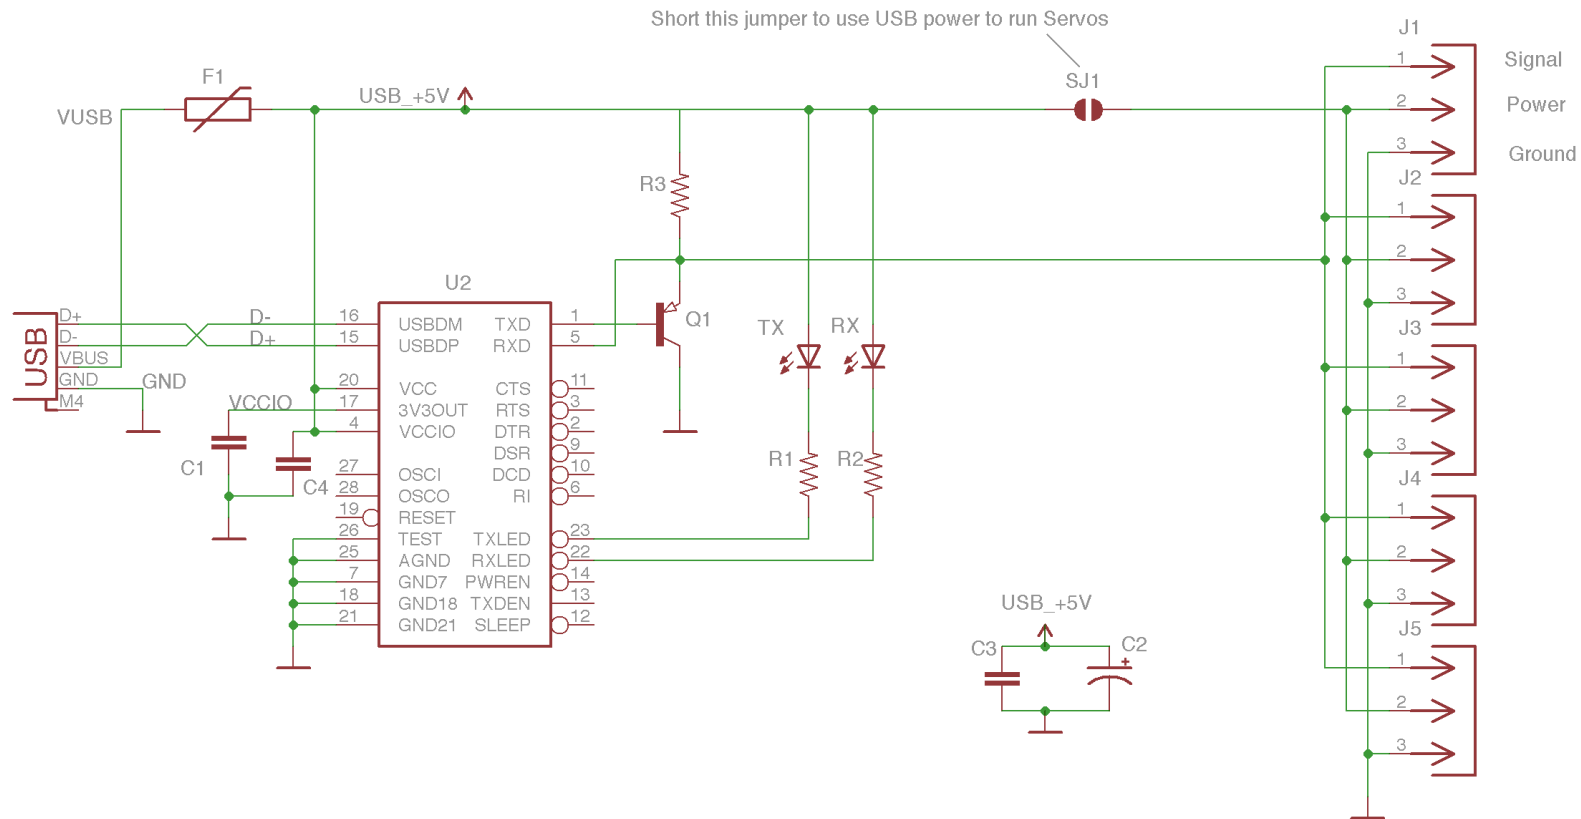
Short this jumper to use USB power to run Servos

J1
Signal
Power
Ground
SJ1
F1
USB_+5V
VUSB
R3
J2
U2
Q1
TX
RX
J3
USB
D+
D-
VBUS
GND
M4
D-
D+
GND
VCCIO
C1
C4
16
15
20
17
4
27
28
19
26
25
7
18
21
USBDM
USBDP
VCC
3V3OUT
VCCIO
OSCI
OSCO
RESET
TEST
AGND
GND7
GND18
GND21
TXD
RXD
CTS
RTS
DTR
DSR
DCD
RI
TXLED
RXLED
PWREN
TXDEN
SLEEP
1
5
11
3
2
9
10
6
23
22
14
13
12
R1
R2
J4
J5
USB_+5V
C3
C2
1
2
3
1
2
3
1
2
3
1
2
3
1
2
3